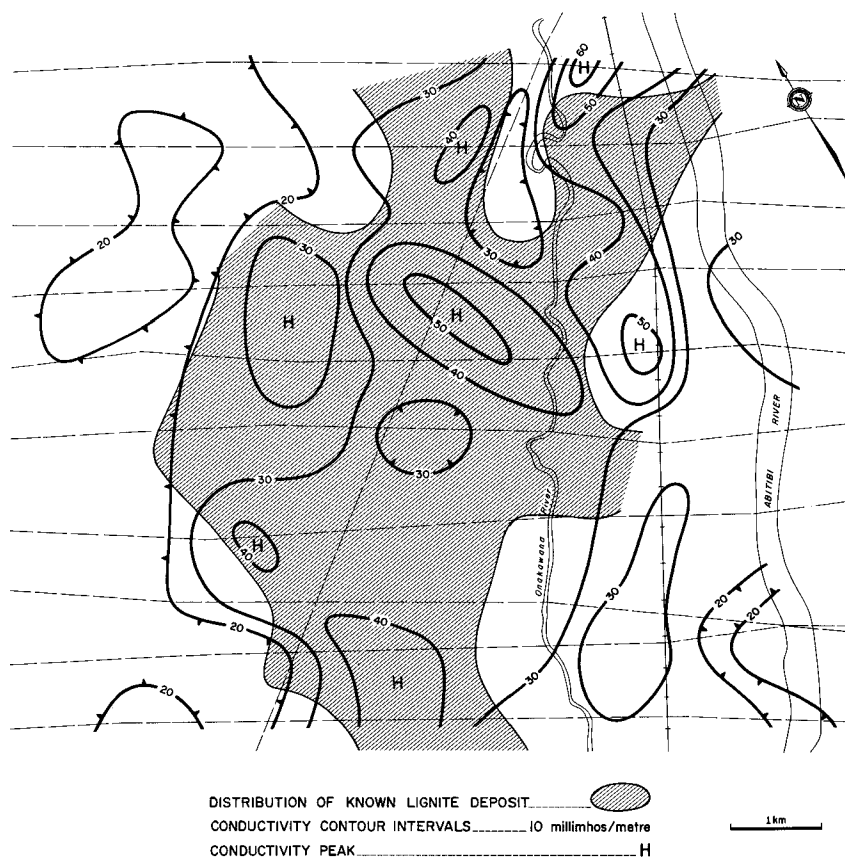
60
H
60
30
30
H
20
30
20
30
40
H
50
H
50
40
30
30
H
40
30
Onakawana River
ABITIBI RIVER
30
20
20
20
40
H
20

DISTRIBUTION OF KNOWN LIGNITE DEPOSIT
CONDUCTIVITY CONTOUR INTERVALS 10 millimhos/metre
CONDUCTIVITY PEAK H

1km